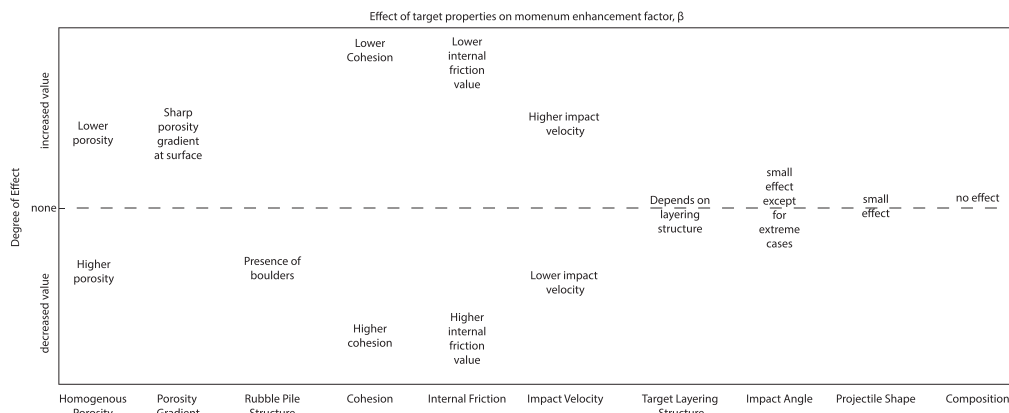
Effect of target properties on momenum enhancement factor, β

Degree of Effect

increased value

none

decreased value

Lower porosity

Sharp porosity gradient at surface

Lower Cohesion

Lower internal friction value

Higher impact velocity

Depends on layering structure

small effect except for extreme cases

small effect

no effect

Higher porosity

Presence of boulders

Lower impact velocity

Higher cohesion

Higher internal friction value

Homogenous Porosity

Porosity Gradient

Rubble Pile Structure

Cohesion

Internal Friction

Impact Velocity

Target Layering Structure

Impact Angle

Projectile Shape

Composition